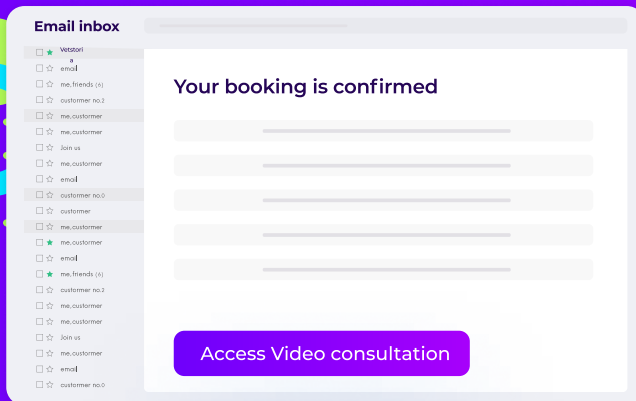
Email inbox

Vetstoria
email
me, friends (6)
custormer no.3
me, customer
me, customer
Join us
me, customer
email
custormer no.0
customer
me, customer
me, customer
email
me, friends (6)
custormer no.3
me, customer
me, customer
Join us
me, customer
email
custormer no.0

Your booking is confirmed

Access Video consultation